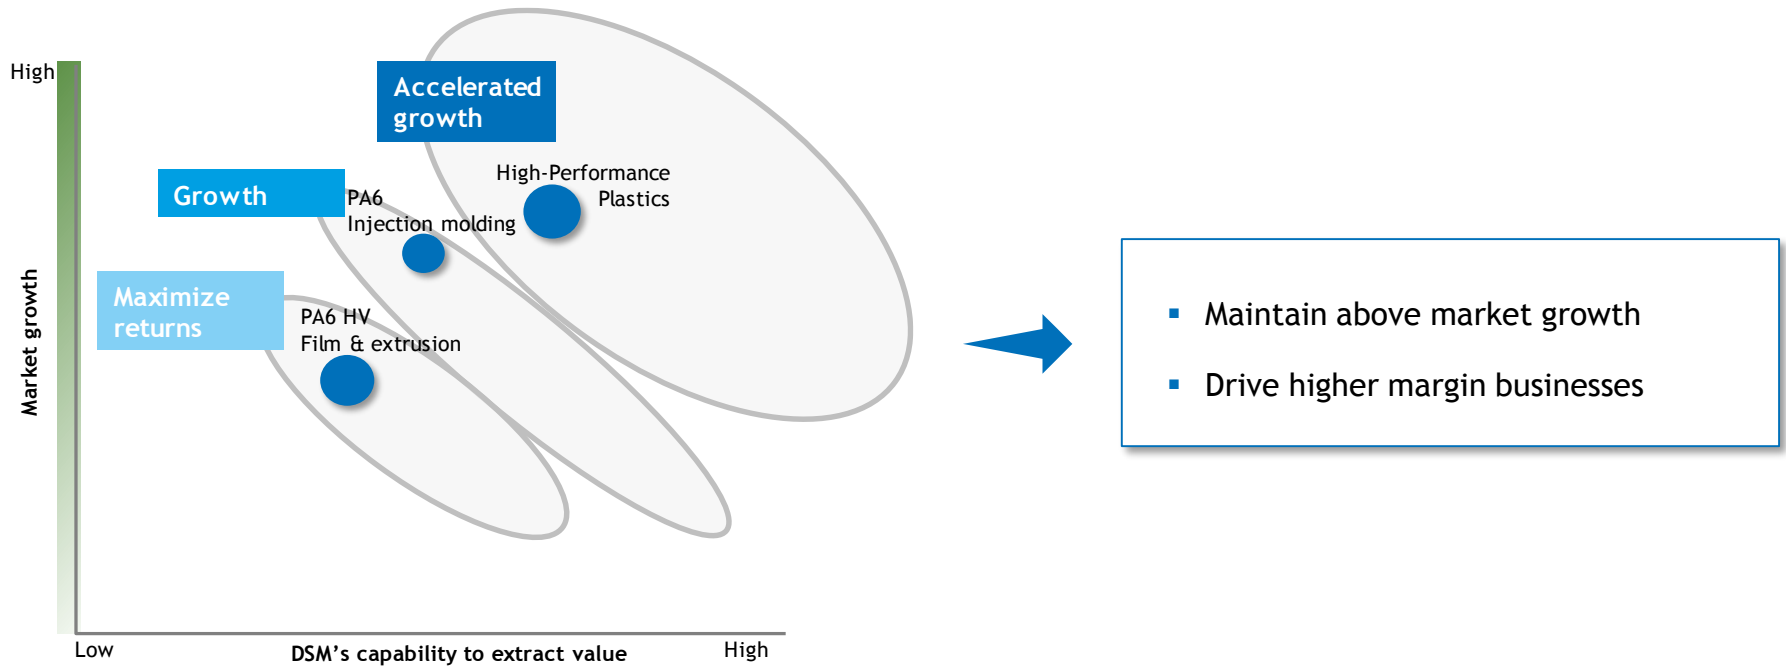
High

Market growth

Accelerated growth

Growth

Maximize returns

High-Performance Plastics

PA6 Injection molding

PA6 HV Film & extrusion

Low

DSM’s capability to extract value

High

▪ Maintain above market growth

▪ Drive higher margin businesses